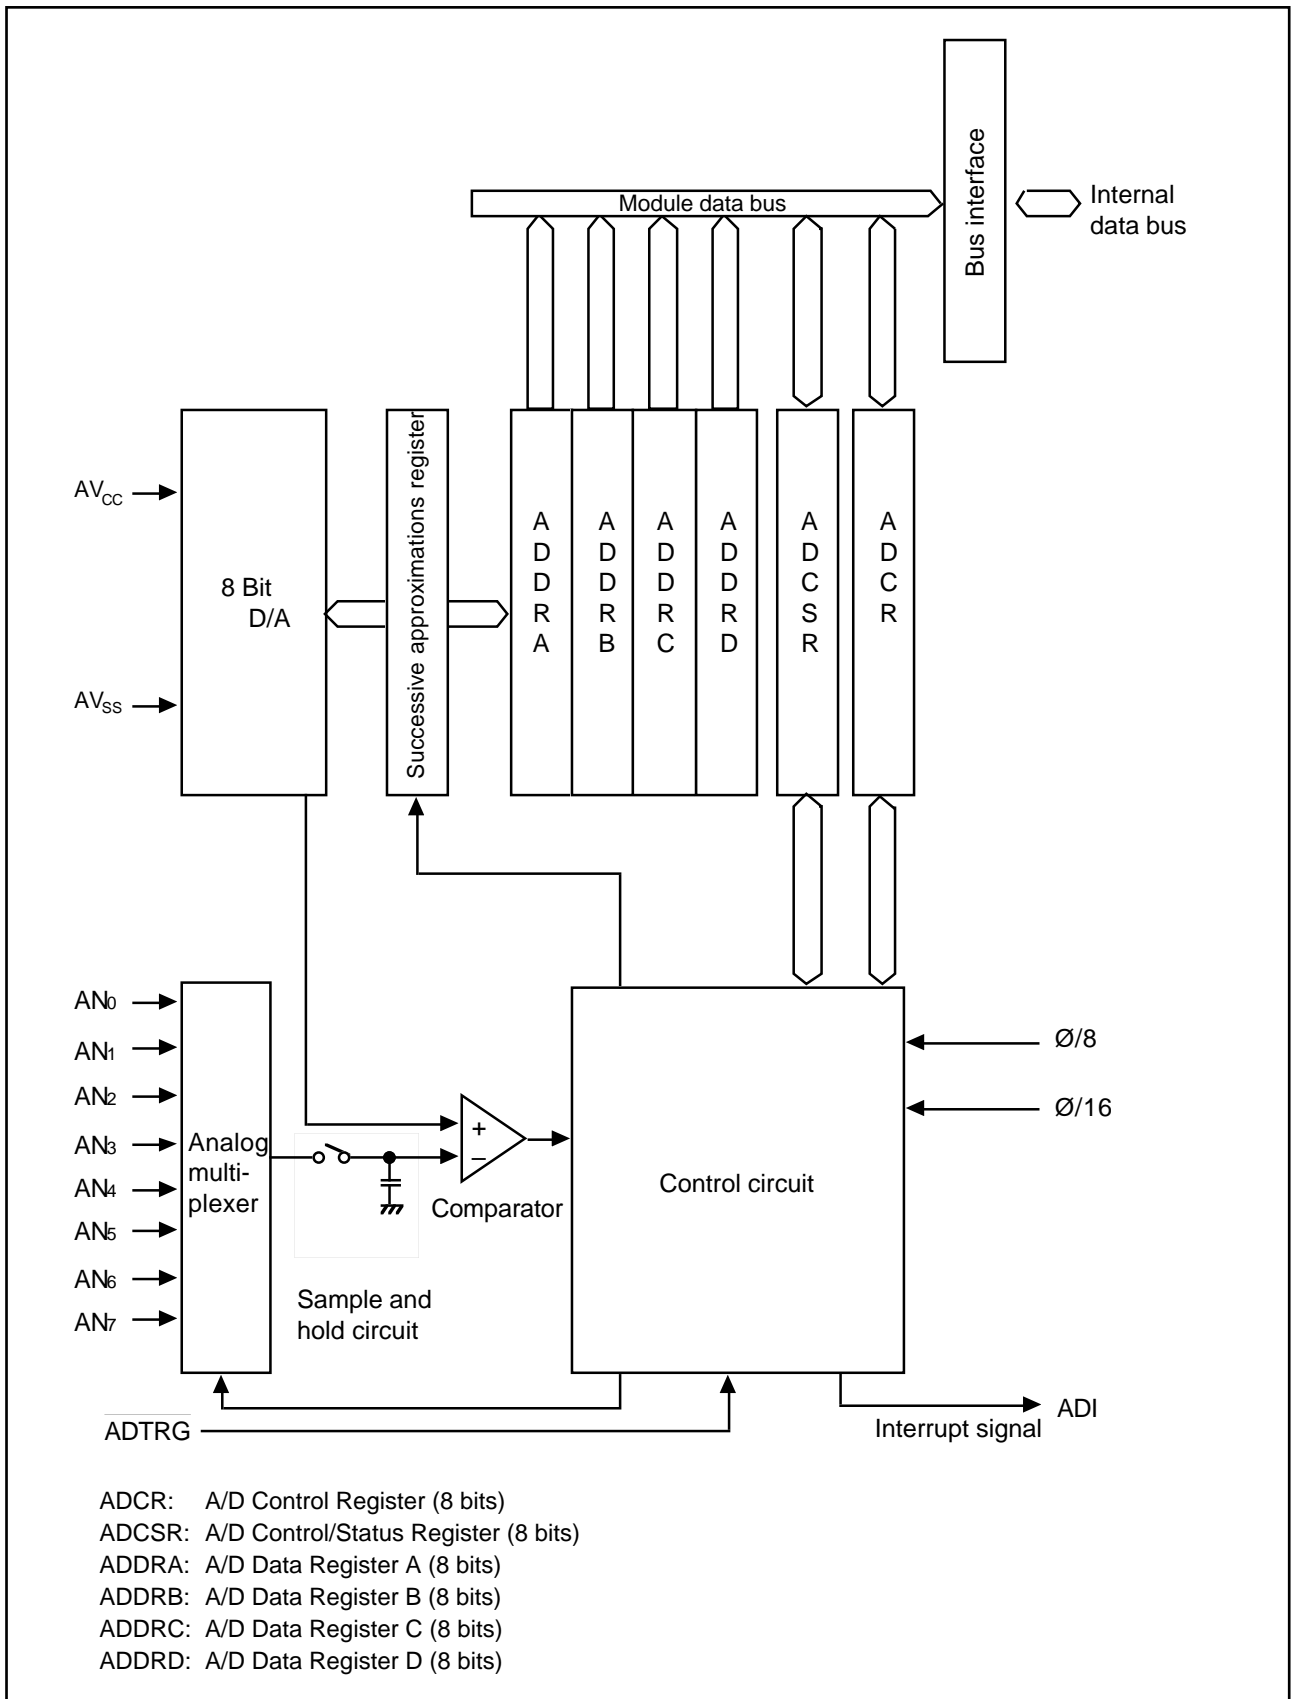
Bus interface

Module data bus

Internal data bus

$AV_{CC}$

$AV_{SS}$

8 Bit D/A

Successive approximations register

ADDRA

ADDRB

ADDRC

ADDRD

ADCSR

ADCR

$AN_0$
$AN_1$
$AN_2$
$AN_3$
$AN_4$
$AN_5$
$AN_6$
$AN_7$

Analog multiplexer

+
–

Comparator

Sample and hold circuit

Control circuit

Ø/8

Ø/16

$\overline{ADTRG}$

ADI

Interrupt signal

ADCR: A/D Control Register (8 bits)
ADCSR: A/D Control/Status Register (8 bits)
ADDRA: A/D Data Register A (8 bits)
ADDRB: A/D Data Register B (8 bits)
ADDRC: A/D Data Register C (8 bits)
ADDRD: A/D Data Register D (8 bits)